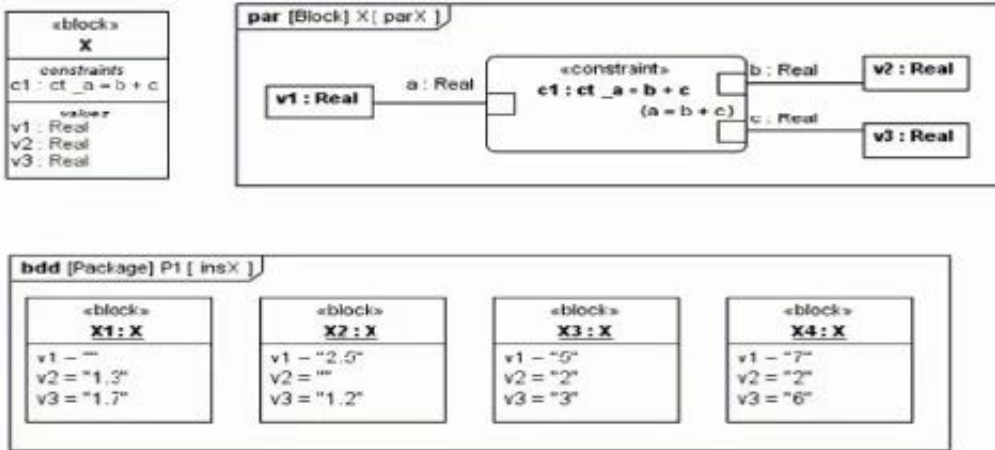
«block»
X
constraints
c1 : ct _a = b + c
values
v1 : Real
v2 : Real
v3 : Real

par [Block] X [ parX ]

v1 : Real
a : Real
«constraint»
c1 : ct _a = b + c
(a = b + c)
b : Real
c : Real
v2 : Real
v3 : Real

bdd [Package] P1 [ insX ]

«block»
X1 : X
v1 = ""
v2 = "1.3"
v3 = "1.7"

«block»
X2 : X
v1 = "2.9"
v2 = ""
v3 = "1.2"

«block»
X3 : X
v1 = "5"
v2 = "2"
v3 = "3"

«block»
X4 : X
v1 = "7"
v2 = "2"
v3 = "6"